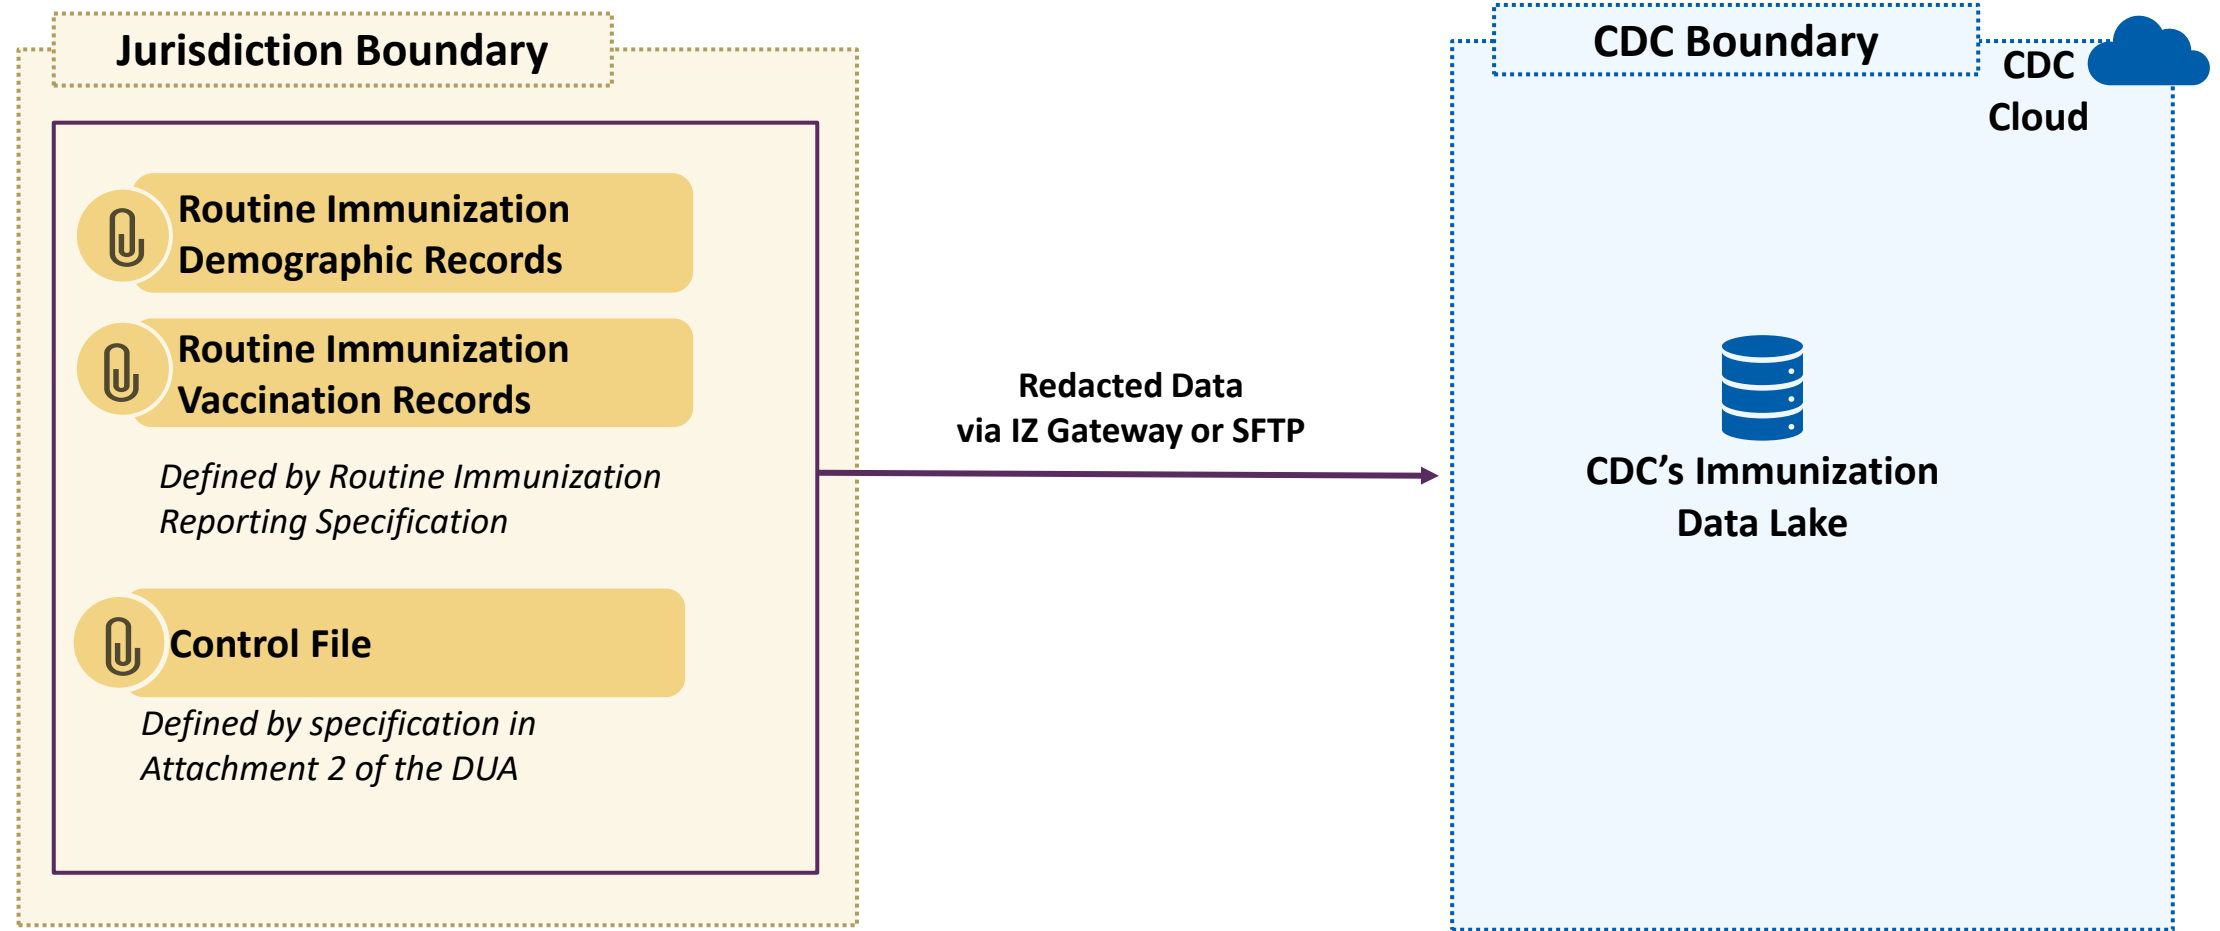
Jurisdiction Boundary

Routine Immunization Demographic Records

Routine Immunization Vaccination Records

*Defined by Routine Immunization Reporting Specification*

Control File

*Defined by specification in Attachment 2 of the DUA*

Redacted Data
via IZ Gateway or SFTP

CDC Boundary

CDC Cloud

CDC's Immunization Data Lake